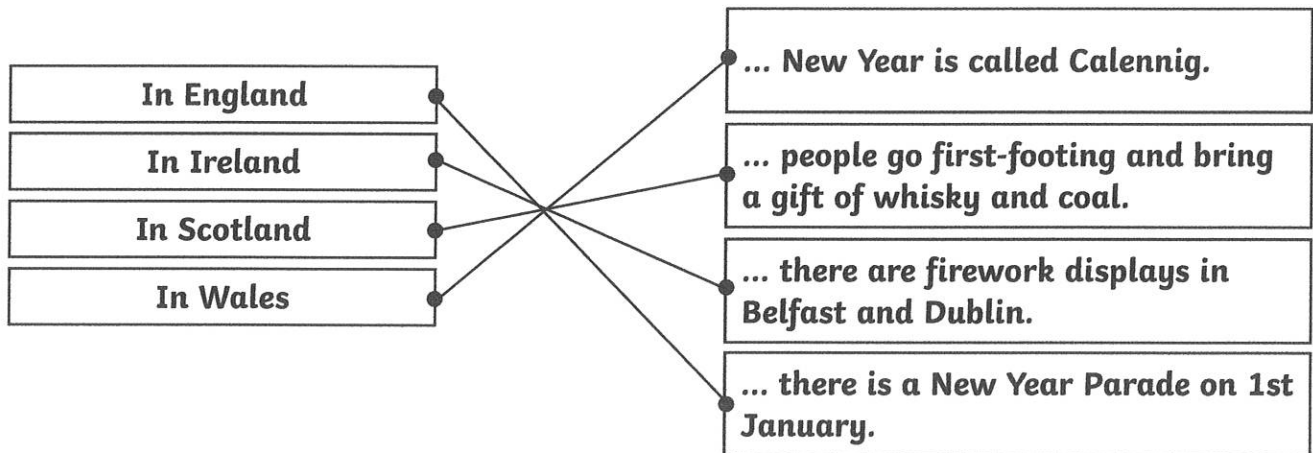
In England

In Ireland

In Scotland

In Wales

... New Year is called Calennig.

... people go first-footing and bring a gift of whisky and coal.

... there are firework displays in Belfast and Dublin.

... there is a New Year Parade on 1st January.